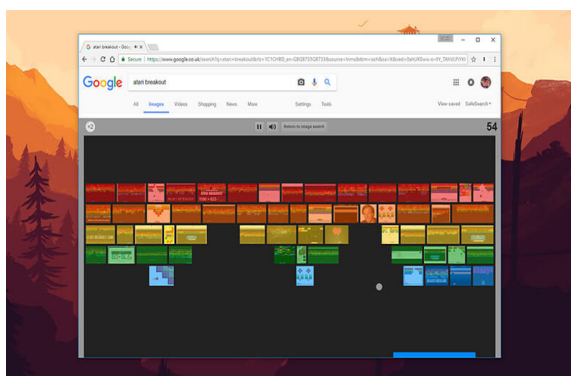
atari breakout - Goo ×

Secure | https://www.google.co.uk/search?q=atari+breakout&rlz=1C1CHBD_en-GBGB755GB755&source=lnms&tbm=isch&sa=X&ved=0ahUKEwi-a-4Y_TAhWKJYHYKhI

Google

atari breakout

All Images Videos Shopping News More Settings Tools

View saved SafeSearch

Return to image search

54